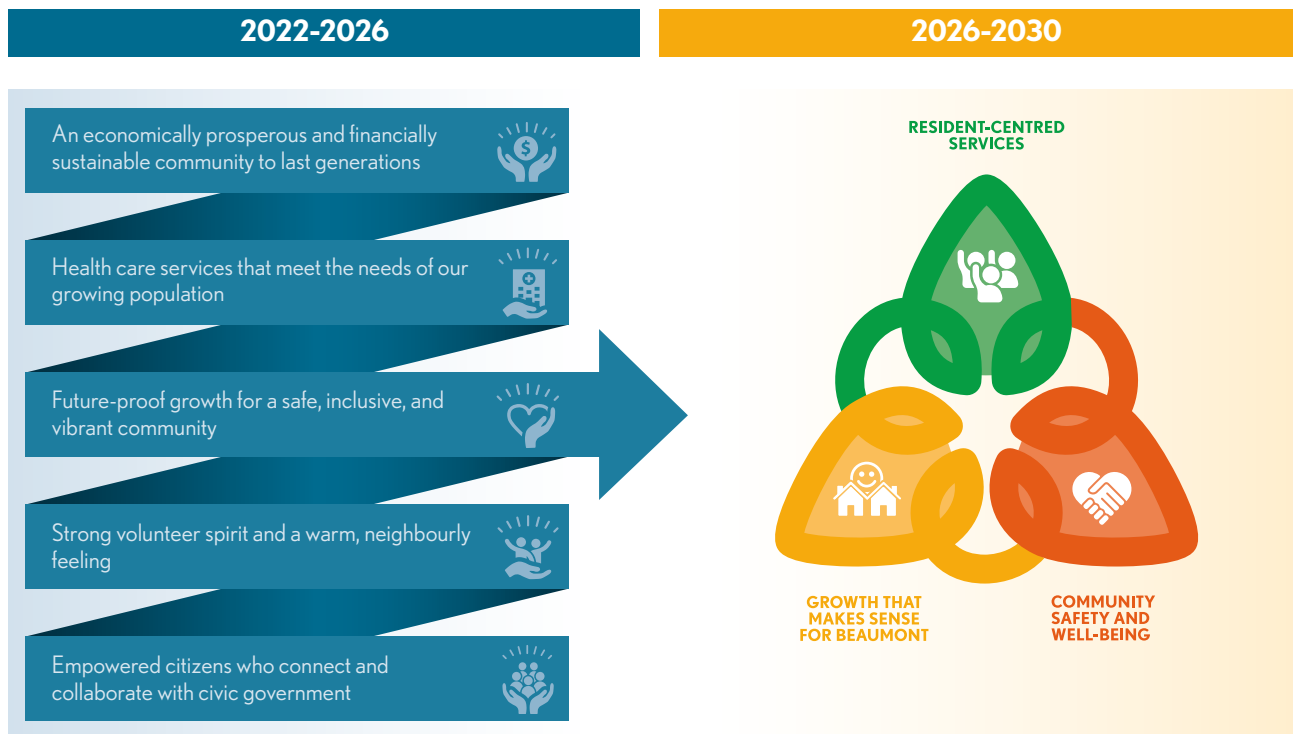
2022-2026

2026-2030

An economically prosperous and financially sustainable community to last generations

Health care services that meet the needs of our growing population

Future-proof growth for a safe, inclusive, and vibrant community

Strong volunteer spirit and a warm, neighbourly feeling

Empowered citizens who connect and collaborate with civic government

RESIDENT-CENTRED SERVICES

GROWTH THAT MAKES SENSE FOR BEAUMONT

COMMUNITY SAFETY AND WELL-BEING